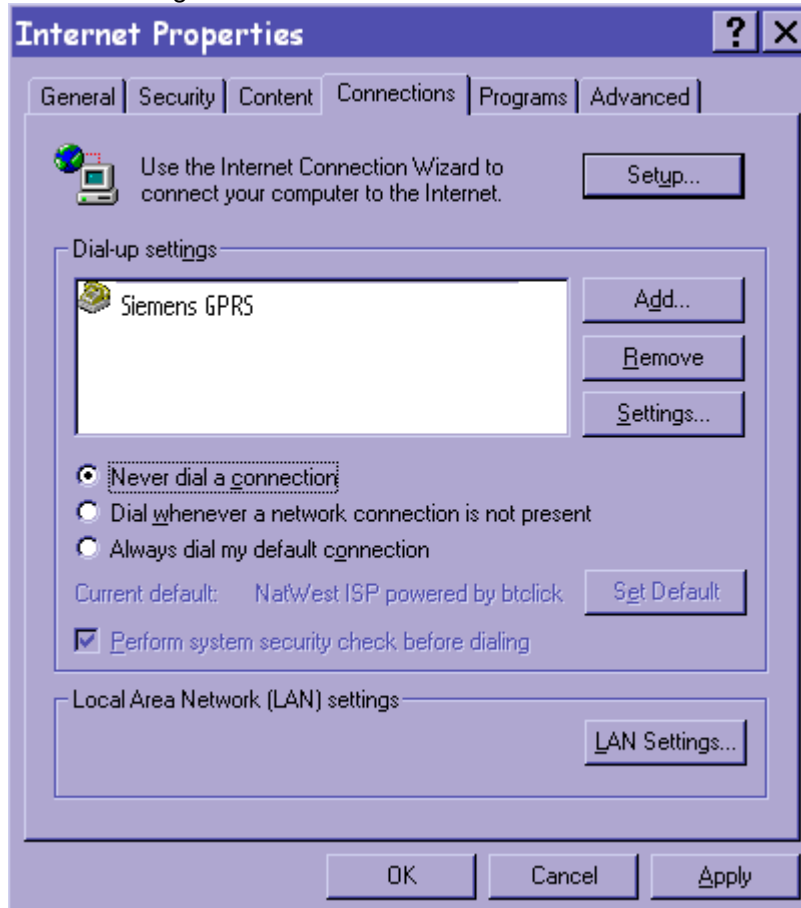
Internet Properties

?

X

General | Security | Content | Connections | Programs | Advanced

Use the Internet Connection Wizard to connect your computer to the Internet.

Setup...

Dial-up settings

Siemens GPRS

Add...

Remove

Settings...

Never dial a connection

Dial whenever a network connection is not present

Always dial my default connection

Current default: NatWest ISP powered by btclick

Set Default

Perform system security check before dialing

Local Area Network (LAN) settings

LAN Settings...

OK

Cancel

Apply